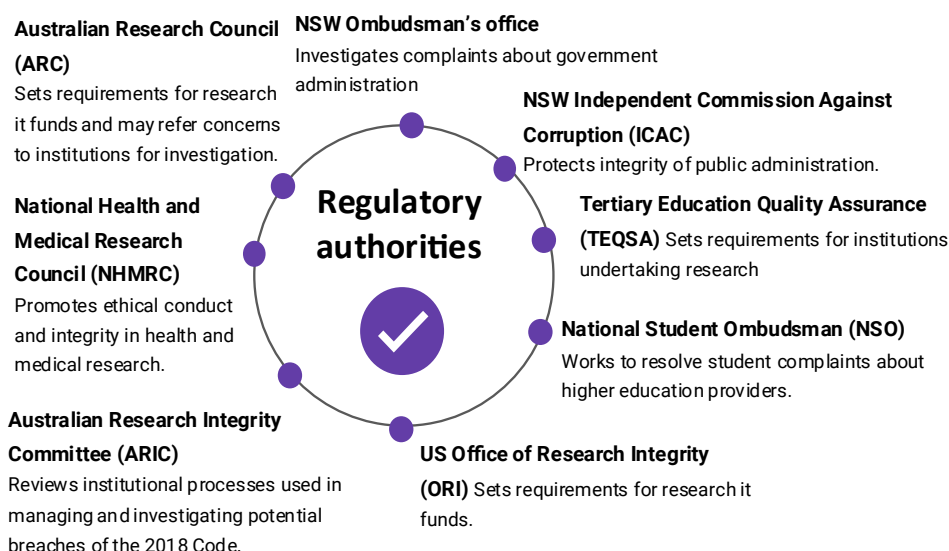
Australian Research Council (ARC)
Sets requirements for research it funds and may refer concerns to institutions for investigation.

NSW Ombudsman's office
Investigates complaints about government administration

NSW Independent Commission Against Corruption (ICAC)
Protects integrity of public administration.

Regulatory authorities

National Health and Medical Research Council (NHMRC)
Promotes ethical conduct and integrity in health and medical research.

Tertiary Education Quality Assurance (TEQSA) Sets requirements for institutions undertaking research

National Student Ombudsman (NSO)
Works to resolve student complaints about higher education providers.

Australian Research Integrity Committee (ARIC)
Reviews institutional processes used in managing and investigating potential breaches of the 2018 Code.

US Office of Research Integrity (ORI) Sets requirements for research it funds.